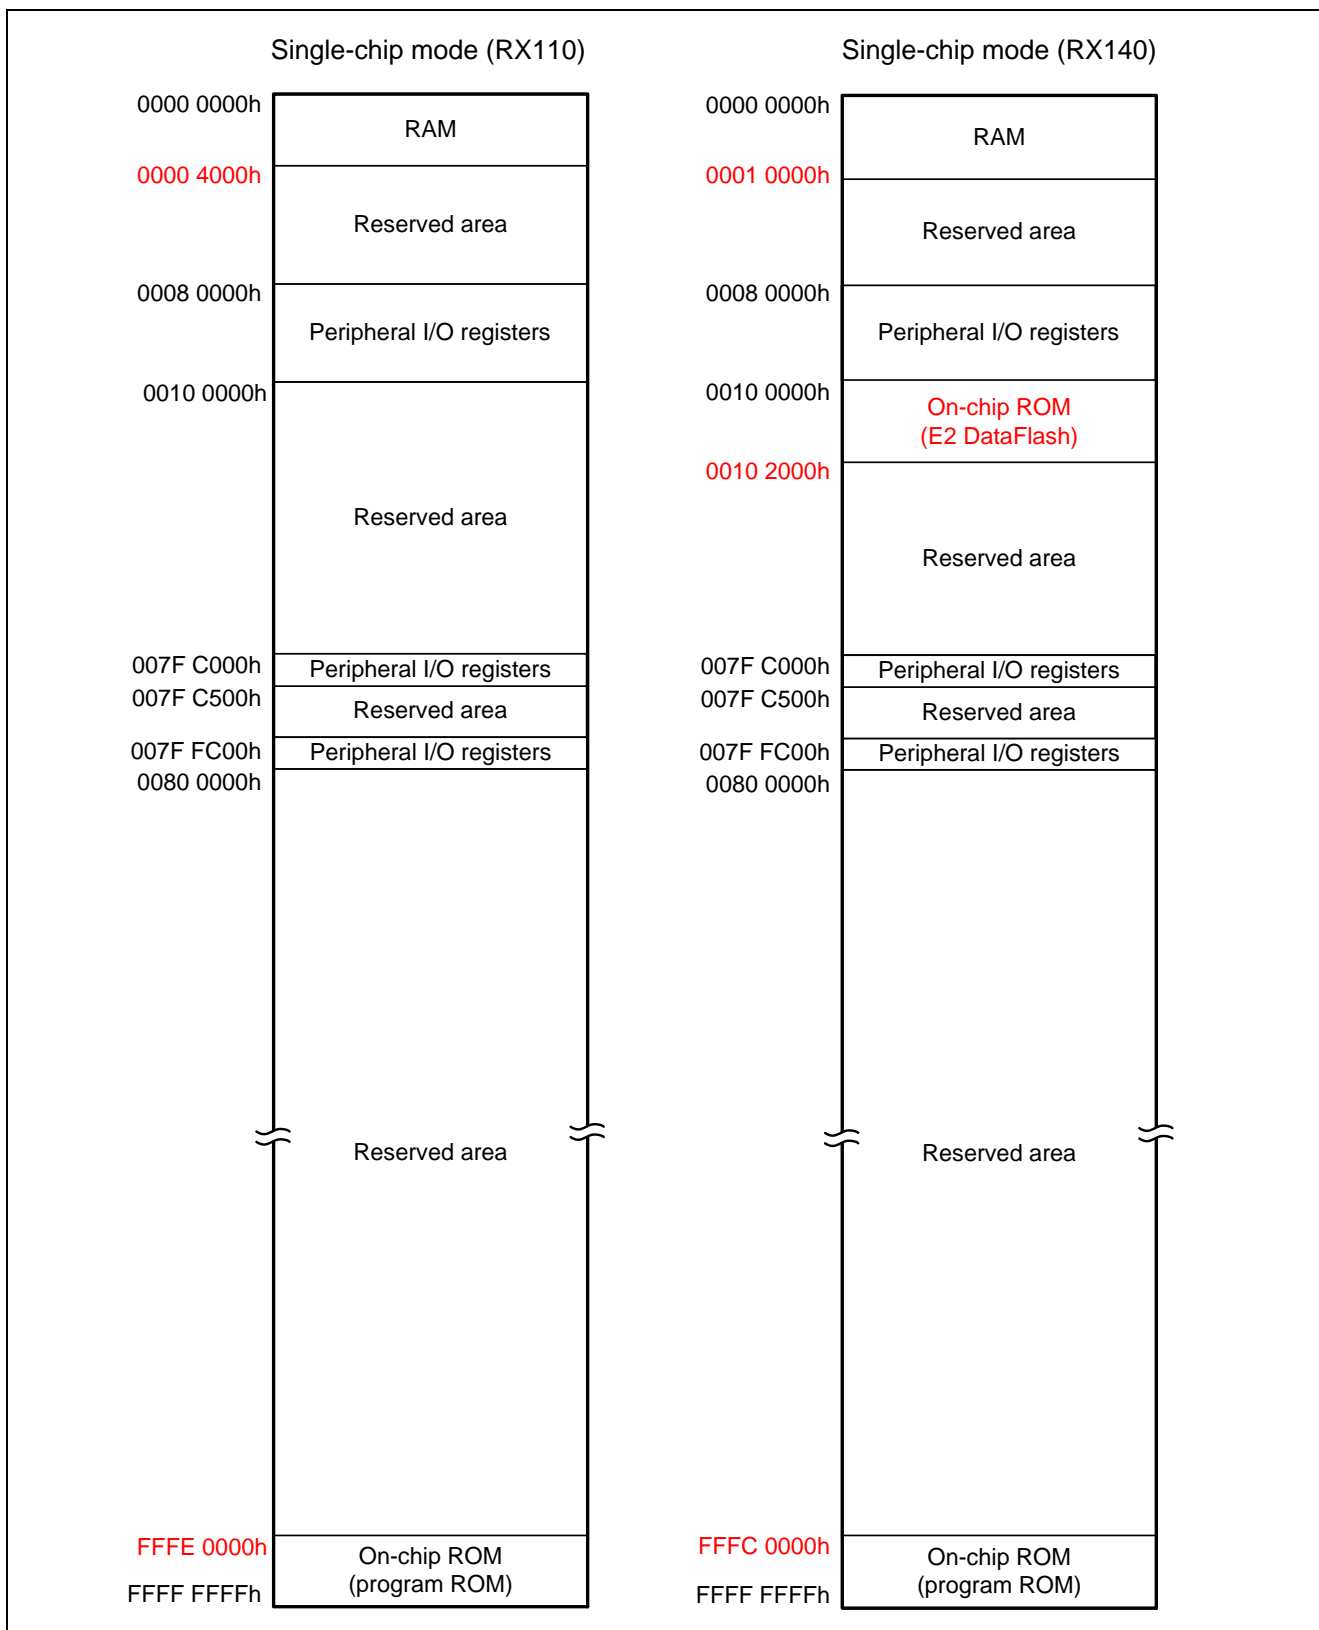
Single-chip mode (RX110)

0000 0000h
RAM
0000 4000h
Reserved area
0008 0000h
Peripheral I/O registers
0010 0000h
Reserved area
007F C000h
Peripheral I/O registers
007F C500h
Reserved area
007F FC00h
Peripheral I/O registers
0080 0000h
Reserved area
FFFE 0000h
On-chip ROM (program ROM)
FFFF FFFFh

Single-chip mode (RX140)

0000 0000h
RAM
0001 0000h
Reserved area
0008 0000h
Peripheral I/O registers
0010 0000h
On-chip ROM (E2 DataFlash)
0010 2000h
Reserved area
007F C000h
Peripheral I/O registers
007F C500h
Reserved area
007F FC00h
Peripheral I/O registers
0080 0000h
Reserved area
FFFC 0000h
On-chip ROM (program ROM)
FFFF FFFFh